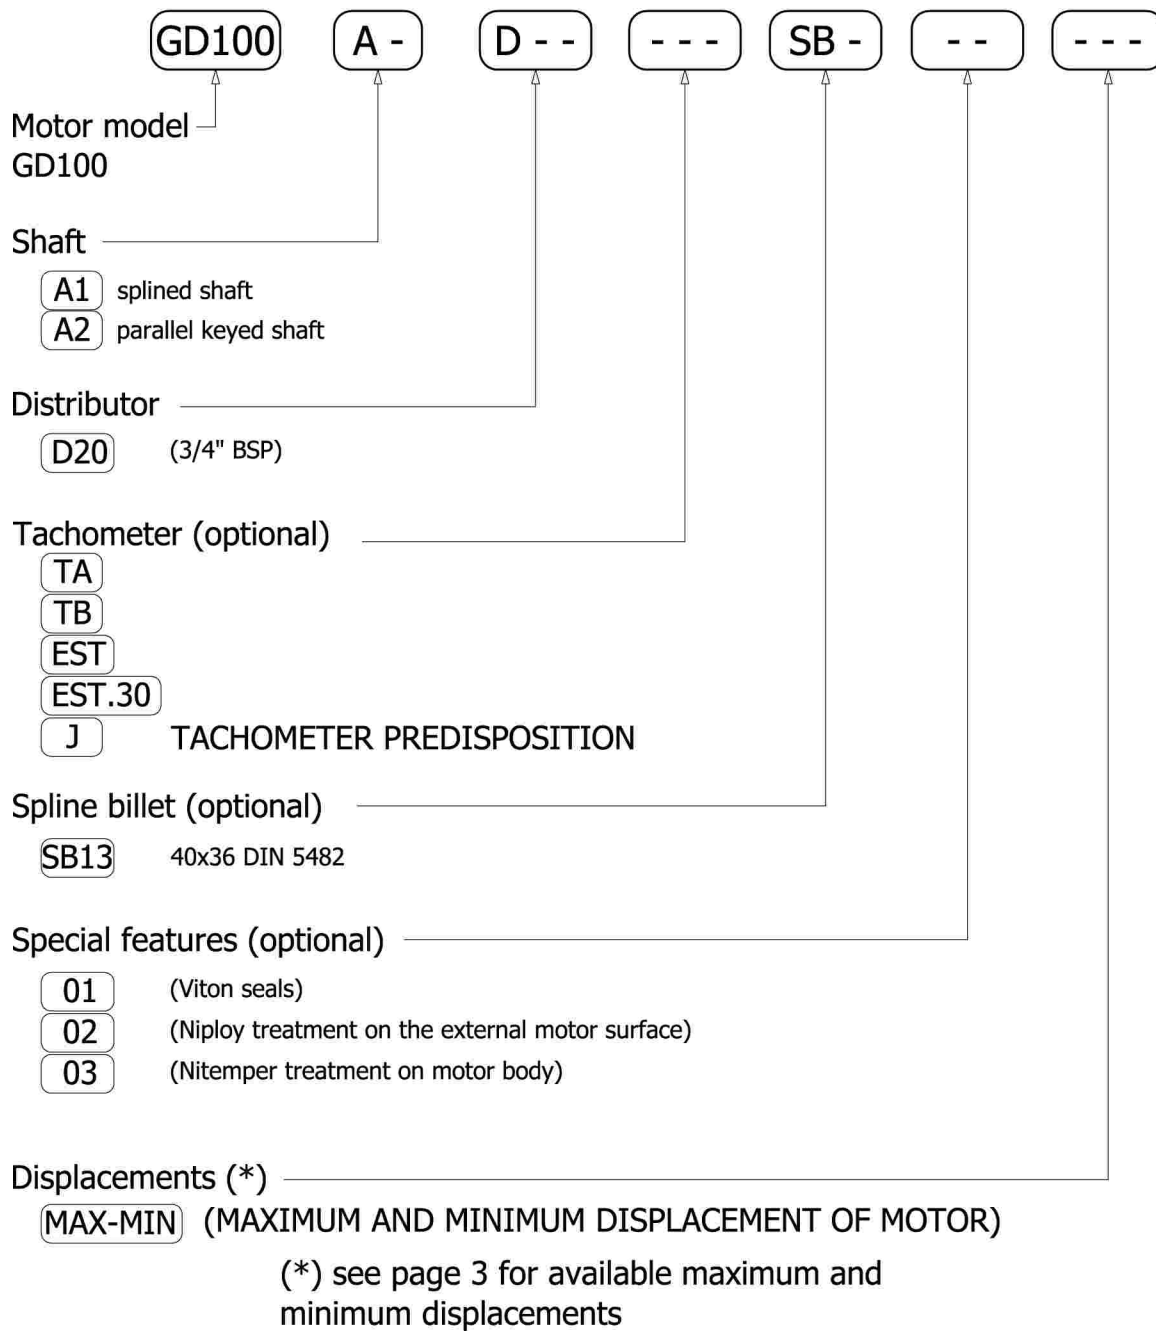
GD100 A - D - - - - - SB - - - - - -

Motor model
GD100

Shaft
A1 splined shaft
A2 parallel keyed shaft

Distributor
D20 (3/4" BSP)

Tachometer (optional)
TA
TB
EST
EST.30
J TACHOMETER PREDISPOSITION

Spline billet (optional)
SB13 40x36 DIN 5482

Special features (optional)
01 (Viton seals)
02 (Niploy treatment on the external motor surface)
03 (Nitemper treatment on motor body)

Displacements (*)
MAX-MIN (MAXIMUM AND MINIMUM DISPLACEMENT OF MOTOR)

(*) see page 3 for available maximum and minimum displacements